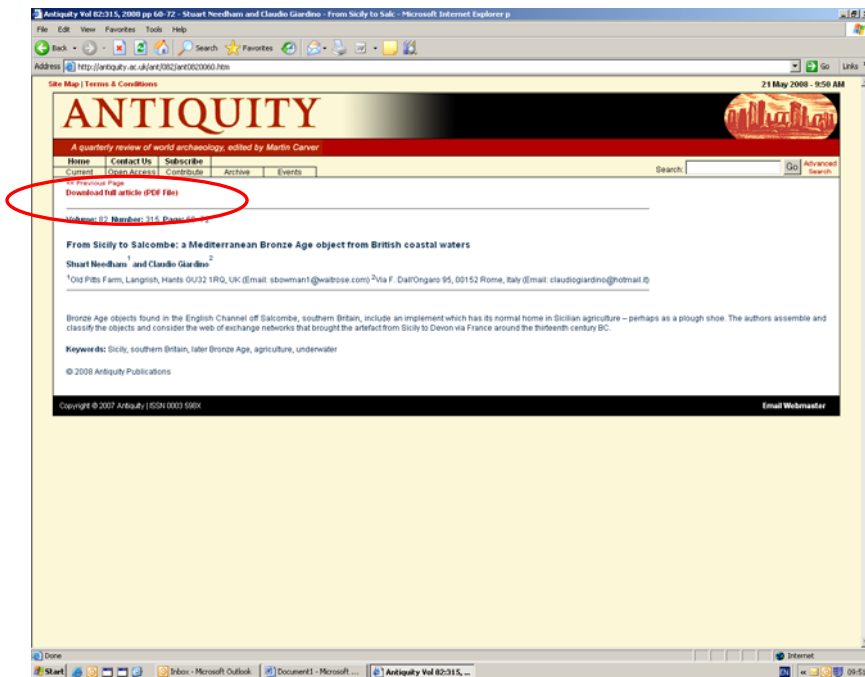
Antiquity Vol 82:315, 2008 pp 60-72 - Stuart Needham and Claudio Giardino - From Sicily to Salc - Microsoft Internet Explorer p

File Edit View Favorites Tools Help

Back Search Favorites

Address http://antiquity.ac.uk/ant/082/ant0820060.htm Go Links

Site Map | Terms & Conditions

21 May 2008 – 9:50 AM

ANTIQUITY

A quarterly review of world archaeology, edited by Martin Carver

Home | Contact Us | Subscribe
Current | Open Access | Contribute | Archive | Events

Search: Go Advanced Search

<< Previous Page
Download full article (PDF File)

Volume: 82 Number: 315 Page: 60–72

From Sicily to Salcombe: a Mediterranean Bronze Age object from British coastal waters

Stuart Needham$^1$ and Claudio Giardino$^2$

$^1$Old Pitts Farm, Langrish, Hants GU32 1RQ, UK (Email: sbowman1@waitrose.com) $^2$Via F. Dall'Ongaro 95, 00152 Rome, Italy (Email: claudiogiardino@hotmail.it)

Bronze Age objects found in the English Channel off Salcombe, southern Britain, include an implement which has its normal home in Sicilian agriculture – perhaps as a plough shoe. The authors assemble and classify the objects and consider the web of exchange networks that brought the artefact from Sicily to Devon via France around the thirteenth century BC.

Keywords: Sicily, southern Britain, later Bronze Age, agriculture, underwater

© 2008 Antiquity Publications

Copyright © 2007 Antiquity | ISSN 0003 598X

Email Webmaster

Done

Internet

Start Inbox - Microsoft Outlook Document1 - Microsoft ... Antiquity Vol 82:315, ...

EN 09:5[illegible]